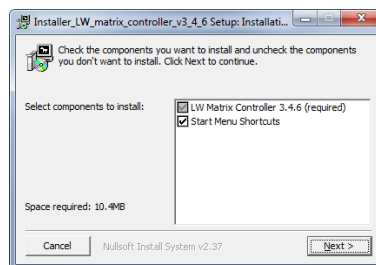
Installer_LW_matrix_controller_v3_4_6 Setup: Installati...

Check the components you want to install and uncheck the components you don't want to install. Click Next to continue.

Select components to install:

LW Matrix Controller 3.4.6 (required)
Start Menu Shortcuts

Space required: 10.4MB

Cancel
Nullsoft Install System v2.37
Next >